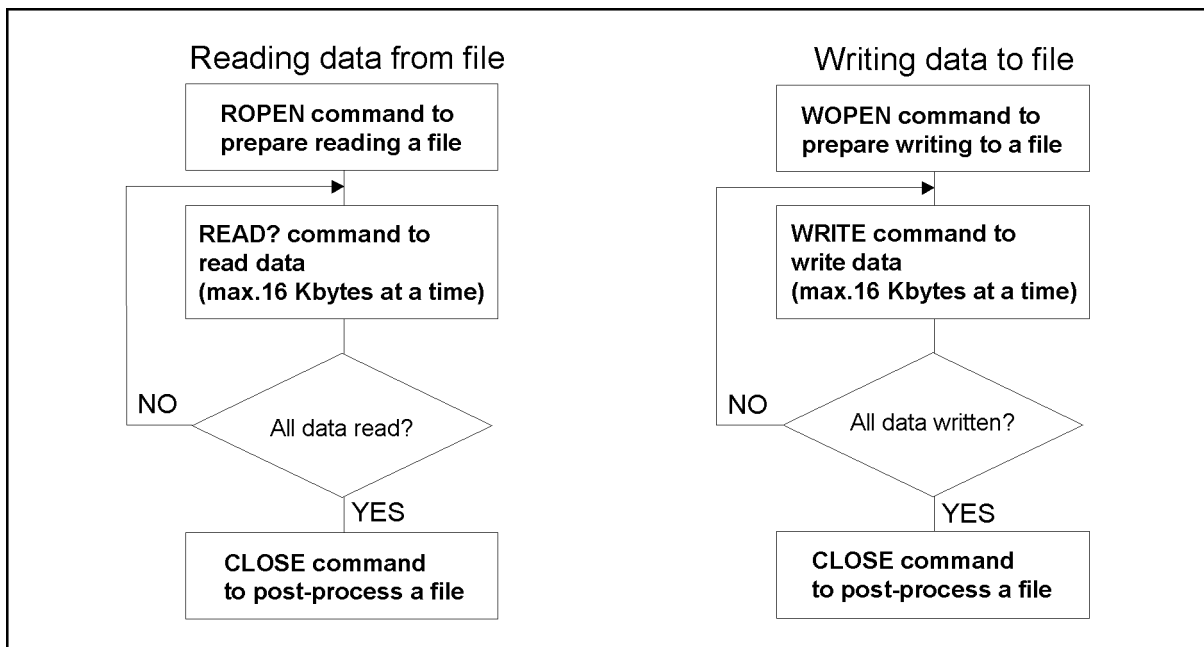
Reading data from file

ROPEN command to prepare reading a file

READ? command to read data (max.16 Kbytes at a time)

NO

All data read?

YES

CLOSE command to post-process a file

Writing data to file

WOPEN command to prepare writing to a file

WRITE command to write data (max.16 Kbytes at a time)

NO

All data written?

YES

CLOSE command to post-process a file